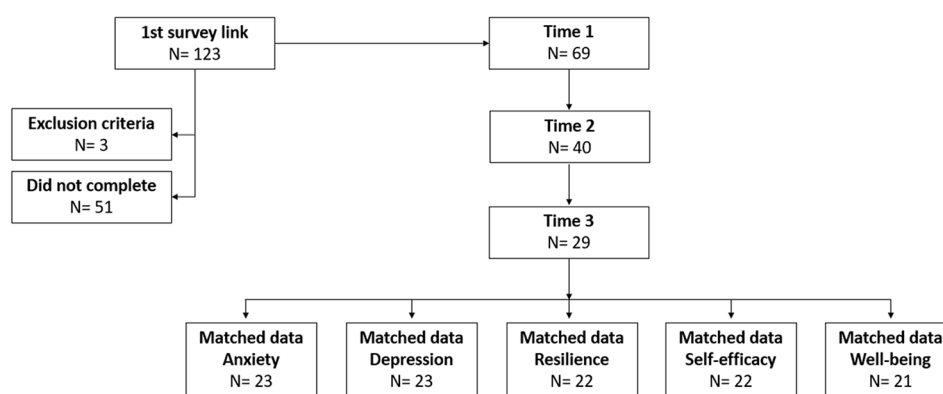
1st survey link
N= 123

Exclusion criteria
N= 3

Did not complete
N= 51

Time 1
N= 69

Time 2
N= 40

Time 3
N= 29

Matched data
Anxiety
N= 23

Matched data
Depression
N= 23

Matched data
Resilience
N= 22

Matched data
Self-efficacy
N= 22

Matched data
Well-being
N= 21